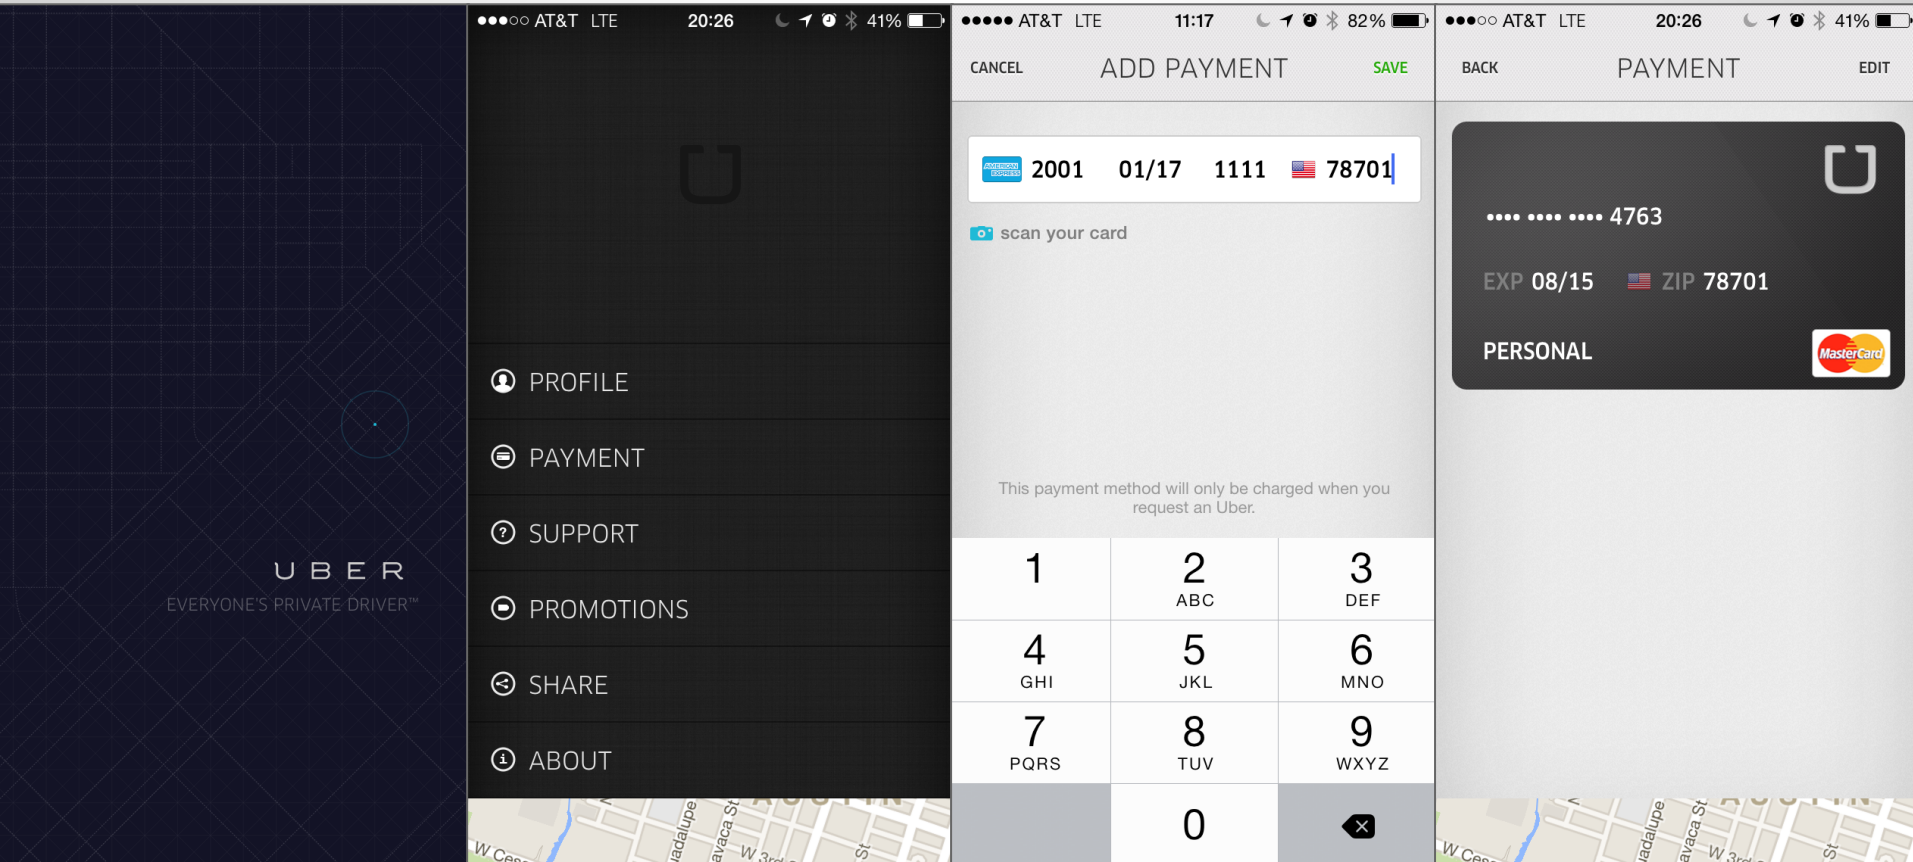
UBER
EVERYONE'S PRIVATE DRIVER™

●●●○○ AT&T LTE 20:26 41%

PROFILE
PAYMENT
SUPPORT
PROMOTIONS
SHARE
ABOUT

W Ces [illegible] adalupe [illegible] avaca St W 3rd St AUSTIN

●●●●● AT&T LTE 11:17 82%

CANCEL ADD PAYMENT SAVE

2001 01/17 1111 78701

scan your card

This payment method will only be charged when you request an Uber.

| 1 | 2 ABC | 3 DEF |
|---|---|---|
| 4 GHI | 5 JKL | 6 MNO |
| 7 PQRS | 8 TUV | 9 WXYZ |
| | 0 | |

●●●○○ AT&T LTE 20:26 41%

BACK PAYMENT EDIT

•••• •••• •••• 4763

EXP 08/15 ZIP 78701

PERSONAL MasterCard

W Ces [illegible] adalupe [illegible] avaca St W 3rd St AUSTIN